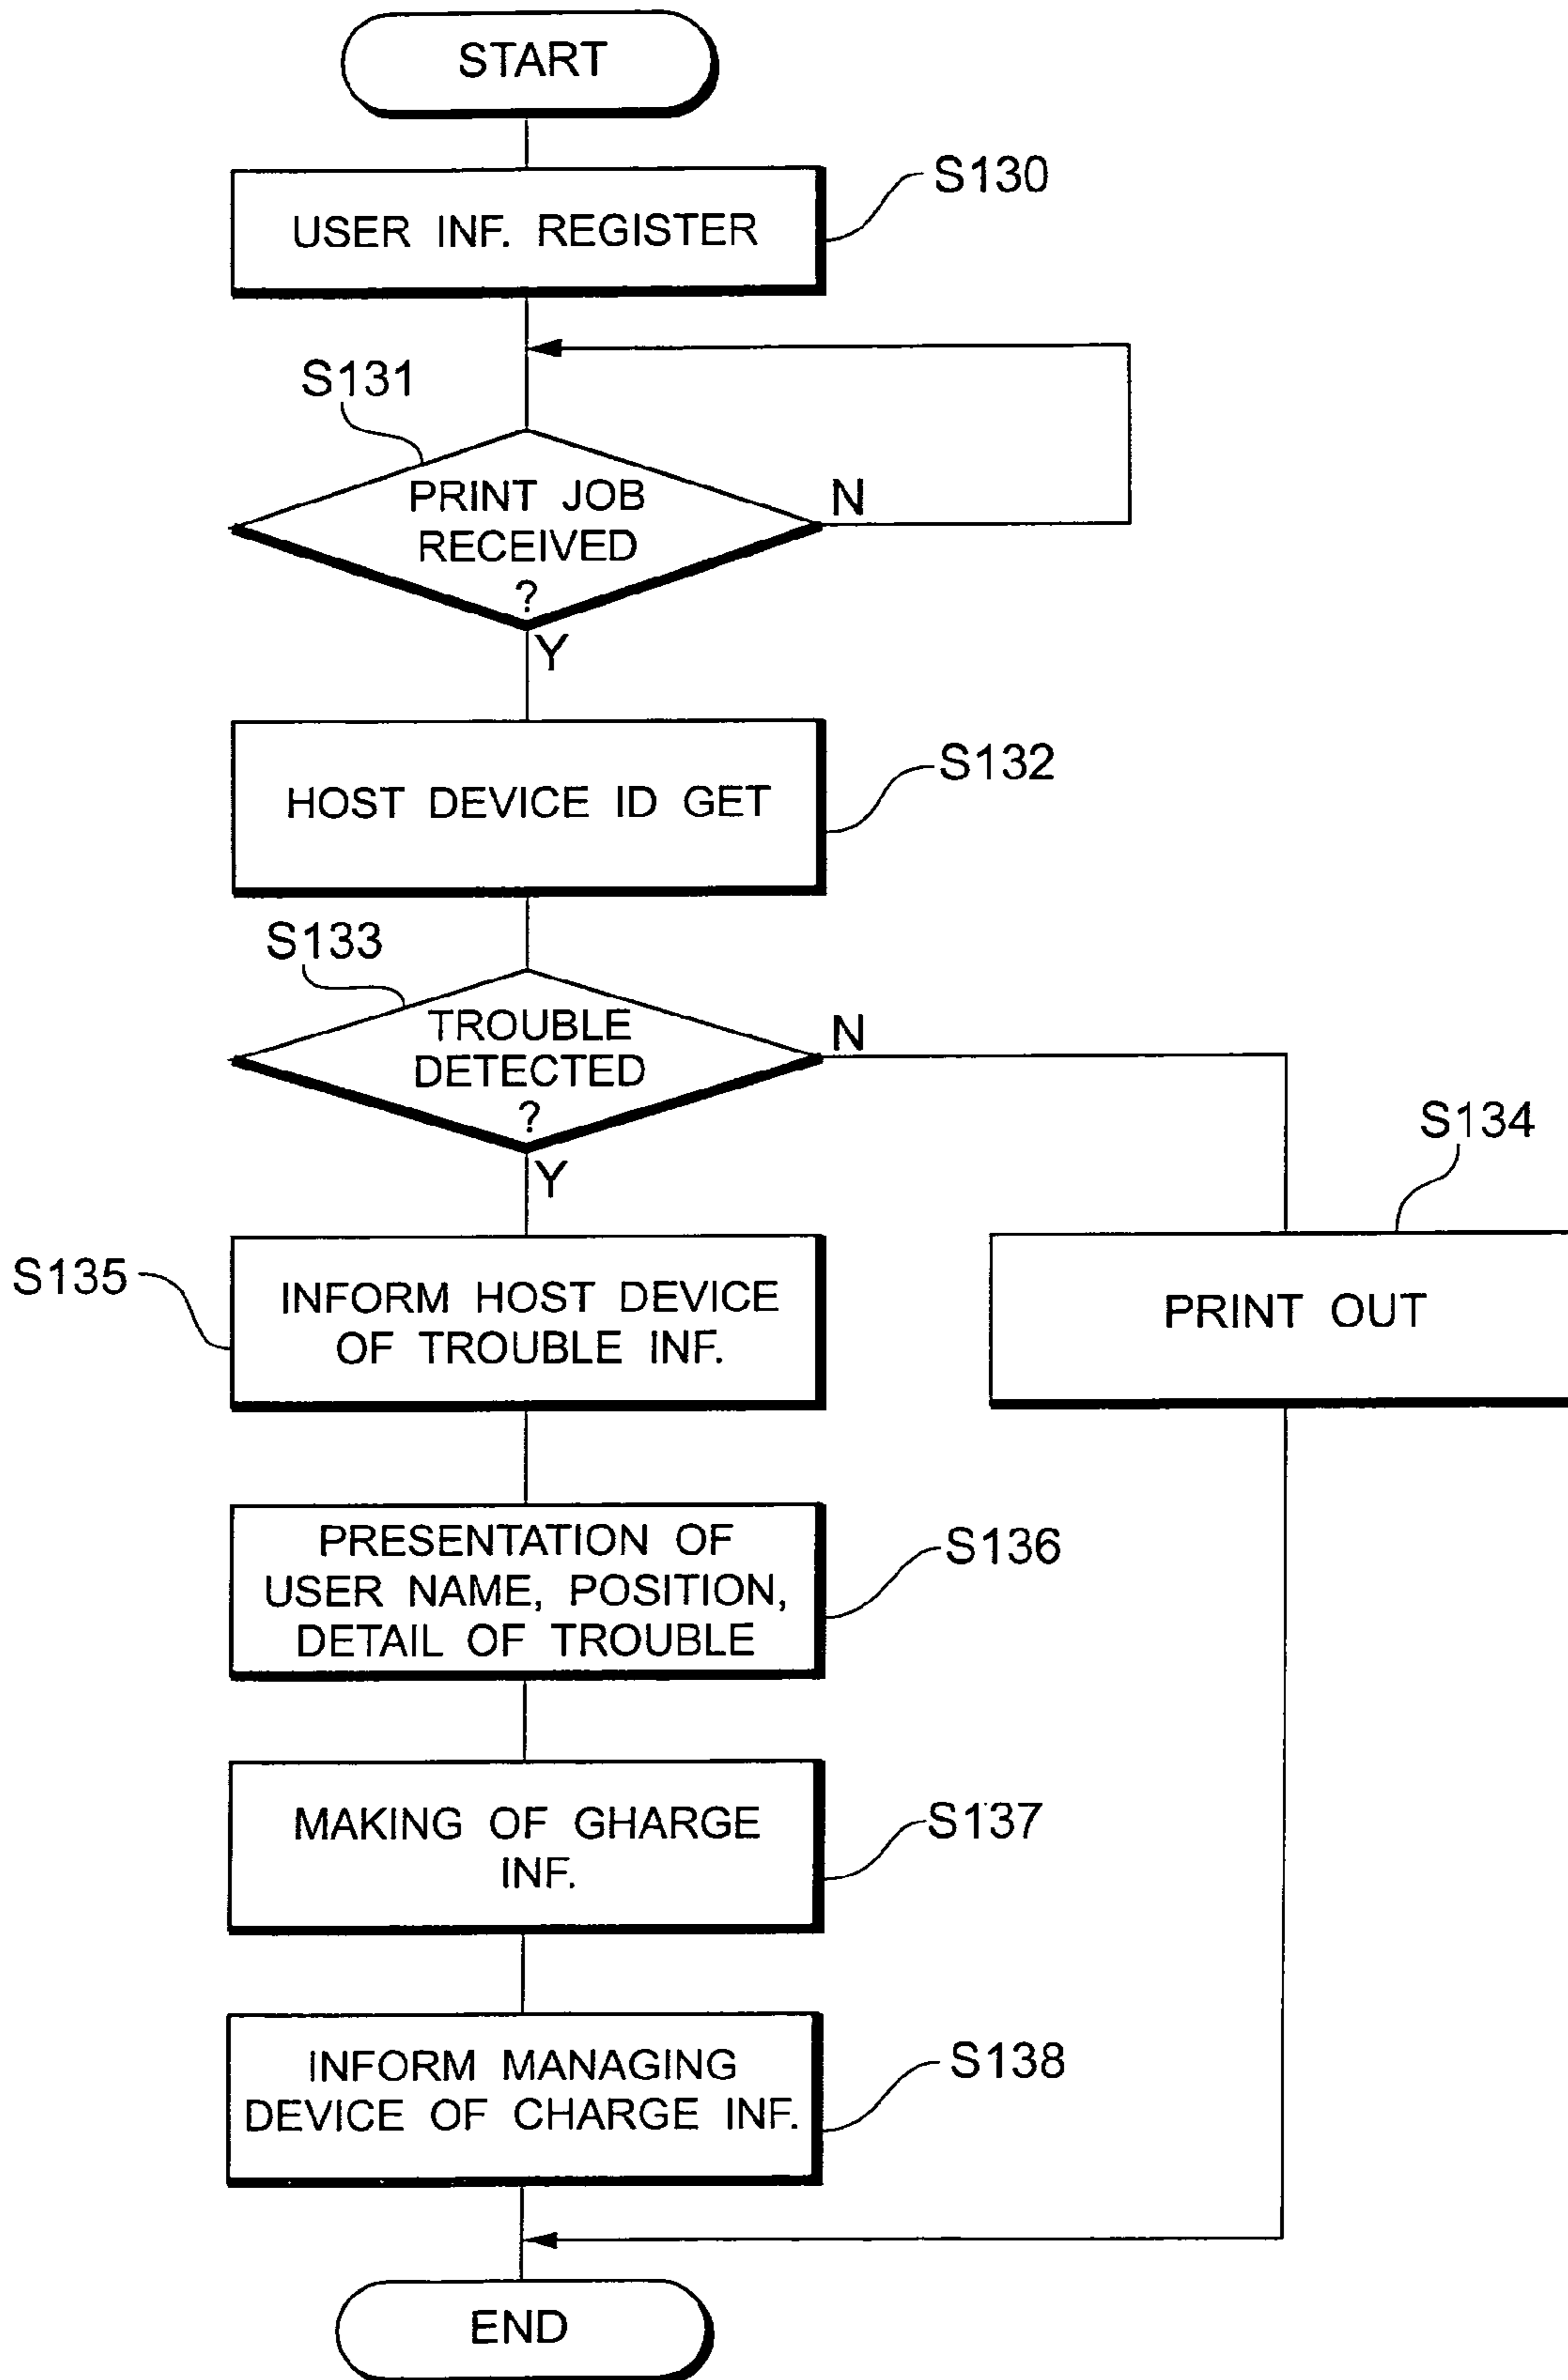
START

USER INF. REGISTER

S130

S131

PRINT JOB RECEIVED ?

N

Y

HOST DEVICE ID GET

S132

S133

TROUBLE DETECTED ?

N

Y

S134

S135

INFORM HOST DEVICE OF TROUBLE INF.

PRINT OUT

PRESENTATION OF USER NAME, POSITION, DETAIL OF TROUBLE

S136

MAKING OF GHARGE INF.

S137

INFORM MANAGING DEVICE OF CHARGE INF.

S138

END